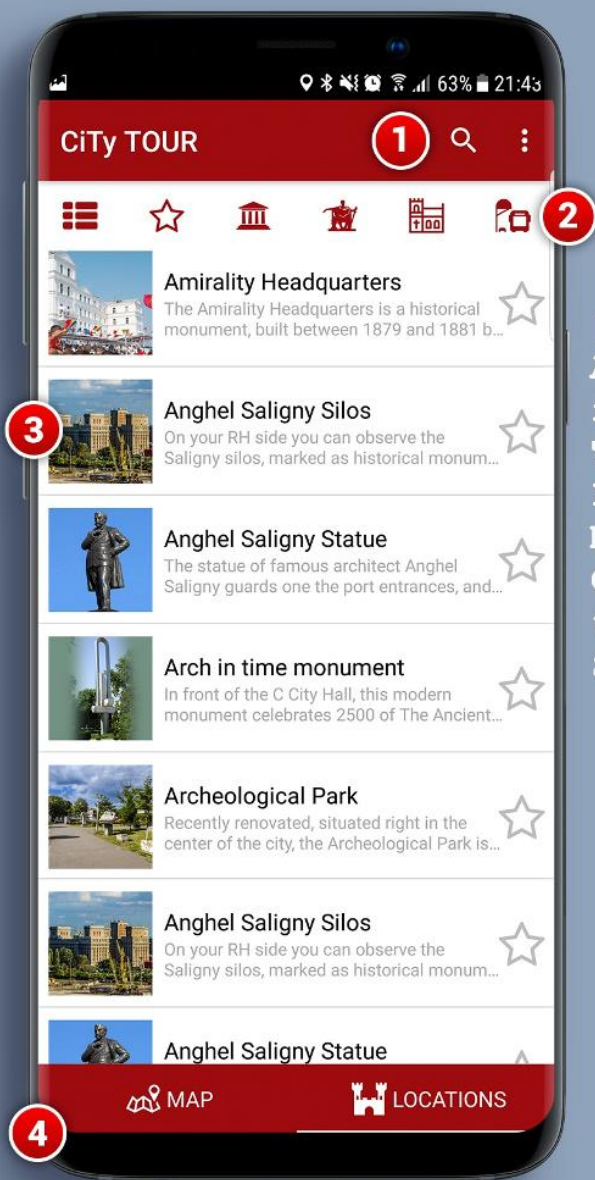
63% 21:43

CiTy TOUR

1

2

Amirality Headquarters
The Amirality Headquarters is a historical monument, built between 1879 and 1881 b...

3

Anghel Saligny Silos
On your RH side you can observe the Saligny silos, marked as historical monum...

Anghel Saligny Statue
The statue of famous architect Anghel Saligny guards one the port entrances, and...

Arch in time monument
In front of the C City Hall, this modern monument celebrates 2500 of The Ancient...

Archeological Park
Recently renovated, situated right in the center of the city, the Archeological Park is...

Anghel Saligny Silos
On your RH side you can observe the Saligny silos, marked as historical monum...

Anghel Saligny Statue

MAP

LOCATIONS

4